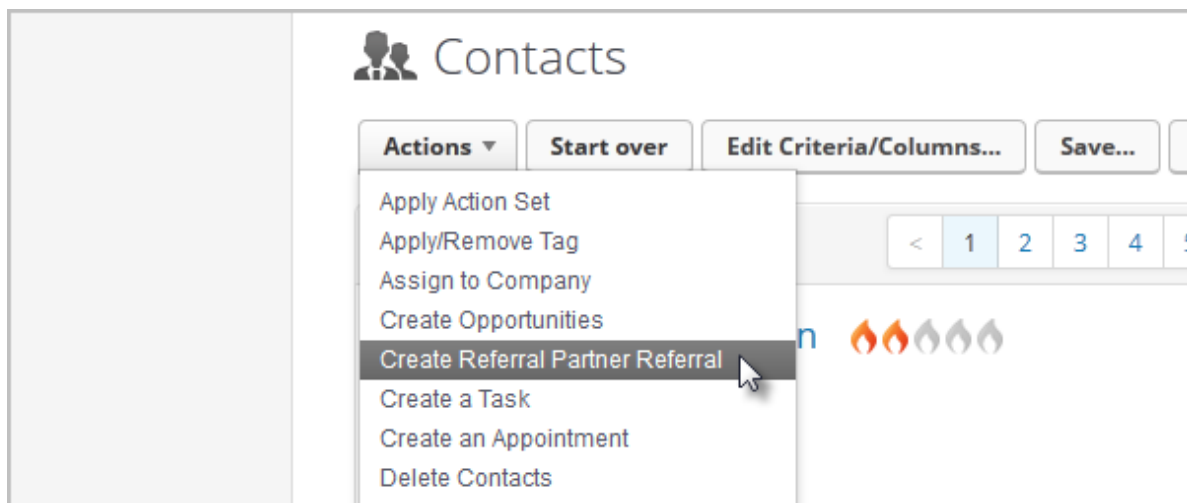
Contacts

Actions ▼ Start over Edit Criteria/Columns... Save...

Apply Action Set
Apply/Remove Tag
Assign to Company
Create Opportunities
Create Referral Partner Referral
Create a Task
Create an Appointment
Delete Contacts

< 1 2 3 4 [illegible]

n